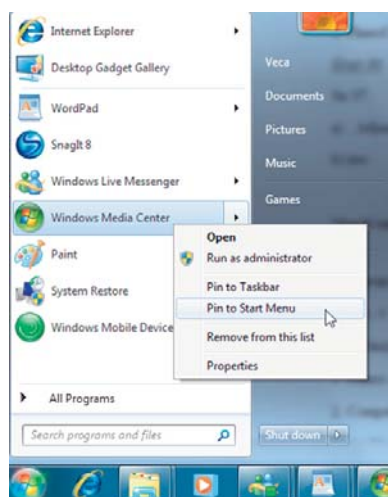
Internet Explorer
Desktop Gadget Gallery
WordPad
SnagIt 8
Windows Live Messenger
Windows Media Center
Paint
System Restore
Windows Mobile Device
All Programs
Search programs and files

Veca
Documents
Pictures
Music
Games

Open
Run as administrator
Pin to Taskbar
Pin to Start Menu
Remove from this list
Properties

Shut down